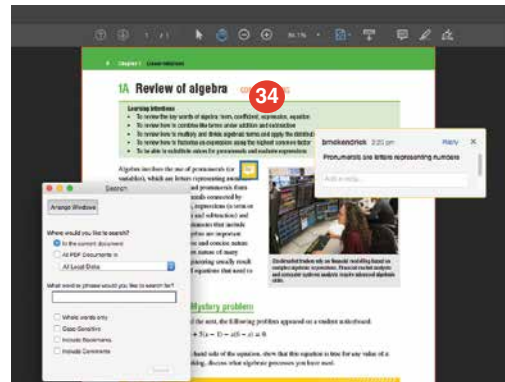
1 / 1

86.1%

Chapter 1 Linear relations

1A Review of algebra

34

Learning intentions

To review the key words of algebra: term, coefficient, expression, equation

To review how to combine like terms under addition and subtraction

To review how to multiply and divide algebraic terms and apply the distributive law

To review how to factorise an expression using the highest common factor

To be able to substitute values for pronumerals and evaluate expressions

Algebra involves the use of pronumerals (or variables), which are letters representing numbers

bmckendrick 2:20 pm Reply

Pronumerals are letters representing numbers

Add a reply...

Search

Arrange Windows

Where would you like to search?

In the current document

All PDF Documents in

All Local Disks

What word or phrase would you like to search for?

Whole words only

Case-Sensitive

Include Bookmarks

Include Comments

Search

Mystery problem

Distributed traders rely on financial modelling based on complex algebraic expressions. Financial market analysts and computer systems analysts require advanced algebraic skills.

$3(x - 1) - x(6 - x) + \dots$